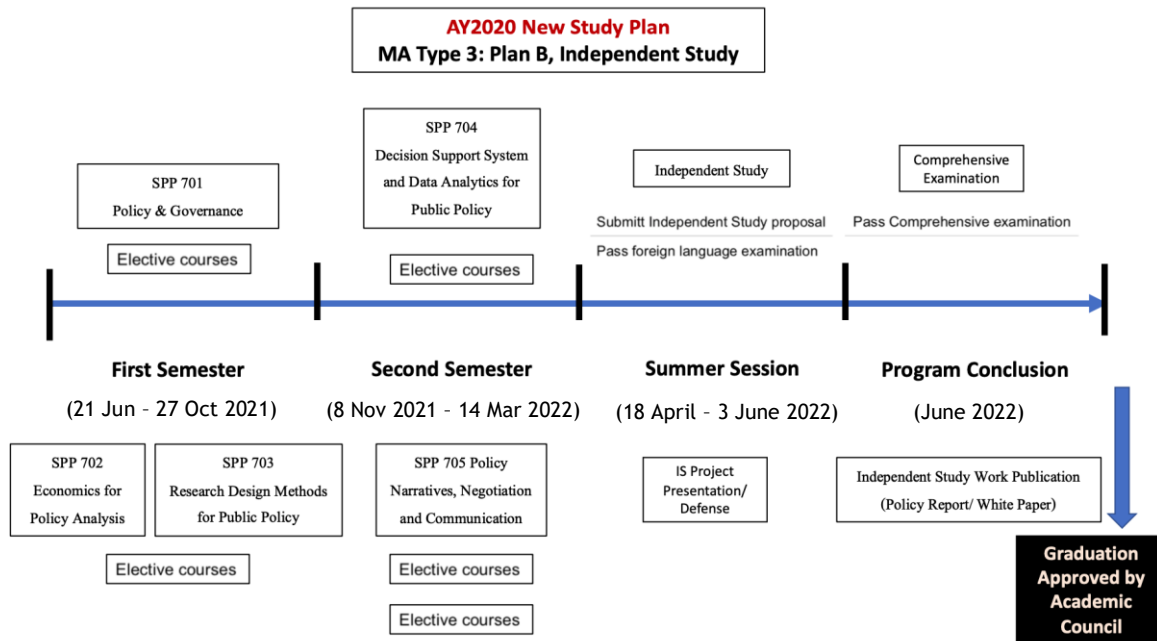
AY2020 New Study Plan
MA Type 3: Plan B, Independent Study

SPP 701
Policy & Governance

Elective courses

SPP 704
Decision Support System and Data Analytics for Public Policy

Elective courses

Independent Study

Submitt Independent Study proposal

Pass foreign language examination

Comprehensive Examination

Pass Comprehensive examination

First Semester
(21 Jun – 27 Oct 2021)

Second Semester
(8 Nov 2021 – 14 Mar 2022)

Summer Session
(18 April – 3 June 2022)

Program Conclusion
(June 2022)

SPP 702
Economics for Policy Analysis

SPP 703
Research Design Methods for Public Policy

Elective courses

SPP 705 Policy Narratives, Negotiation and Communication

Elective courses

Elective courses

IS Project Presentation/ Defense

Independent Study Work Publication
(Policy Report/ White Paper)

Graduation Approved by Academic Council